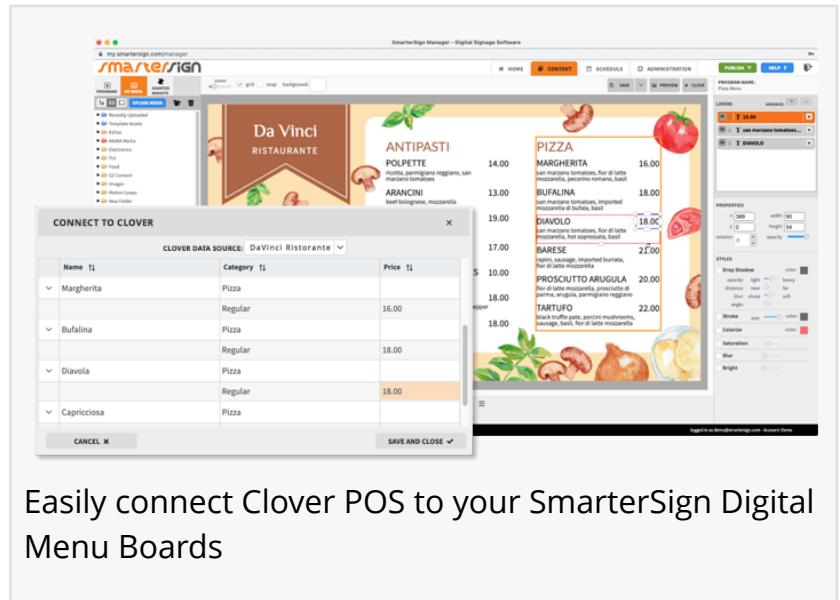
SmarterSign Manager - Digital Signage Software

my.smartersign.com/manager

smartersign

HOME CONTENT SCHEDULE ADMINISTRATION PUBLISH HELP

PROGRAMS MY MEDIA SMARTER WIDGETS

UPLOAD MEDIA

Recently Uploaded
Template Assets
4Ofive
AAAAA Media
Electronics
FLV
Food
G2 Content
Images
Motion Loops
New Folder

zoom grid snap background

SAVE PREVIEW CLOSE

PROGRAM NAME:
Pizza Menu

LAYERS

16.00
san marzano tomatoes...
DIAVOLO

PROPERTIES

x 389 width 90
y 0 height 54
rotation 0 opacity

STYLES

Drop Shadow color
opacity light heavy
distance near far
blur sharp soft
angle
Stroke size color
Colorize color
Saturation
Blur
Bright

Da Vinci
RISTAURANTE

ANTIPASTI
POLPETTE 14.00
ricotta, parmigiano reggiano, san marzano tomatoes
ARANCINI 13.00
beef bolognese, mozzarella
19.00
17.00
15
18.00
epper
18.00

PIZZA
MARGHERITA 16.00
san marzano tomatoes, fior di latte mozzarella, pecorino romano, basil
BUFALINA 18.00
san marzano tomatoes, imported mozzarella di bufala, basil
DIAVOLO 18.00
san marzano tomatoes, fior di latte mozzarella, hot sopressata, basil
BARESE 21.00
rapini, sausage, imported burrata, fior di latte mozzarella
PROSCIUTTO ARUGULA 20.00
fior di latte mozzarella, prosciutto di parma, arugula, parmigiano reggiano
TARTUFO 22.00
black truffle pate, porcini mushrooms, sausage, basil, fior di latte mozzarella

logged in as demo@smartersign.com - Account: Demo

CONNECT TO CLOVER ×

CLOVER DATA SOURCE: DaVinci Ristorante

| | Name | Category | Price |
|---|---|---|---|
| ⌄ | Margherita | Pizza | |
| | | Regular | 16.00 |
| ⌄ | Bufalina | Pizza | |
| | | Regular | 18.00 |
| ⌄ | Diavola | Pizza | |
| | | Regular | 18.00 |
| ⌄ | Capricciosa | Pizza | |

CANCEL ✖ SAVE AND CLOSE ✔

Easily connect Clover POS to your SmarterSign Digital Menu Boards